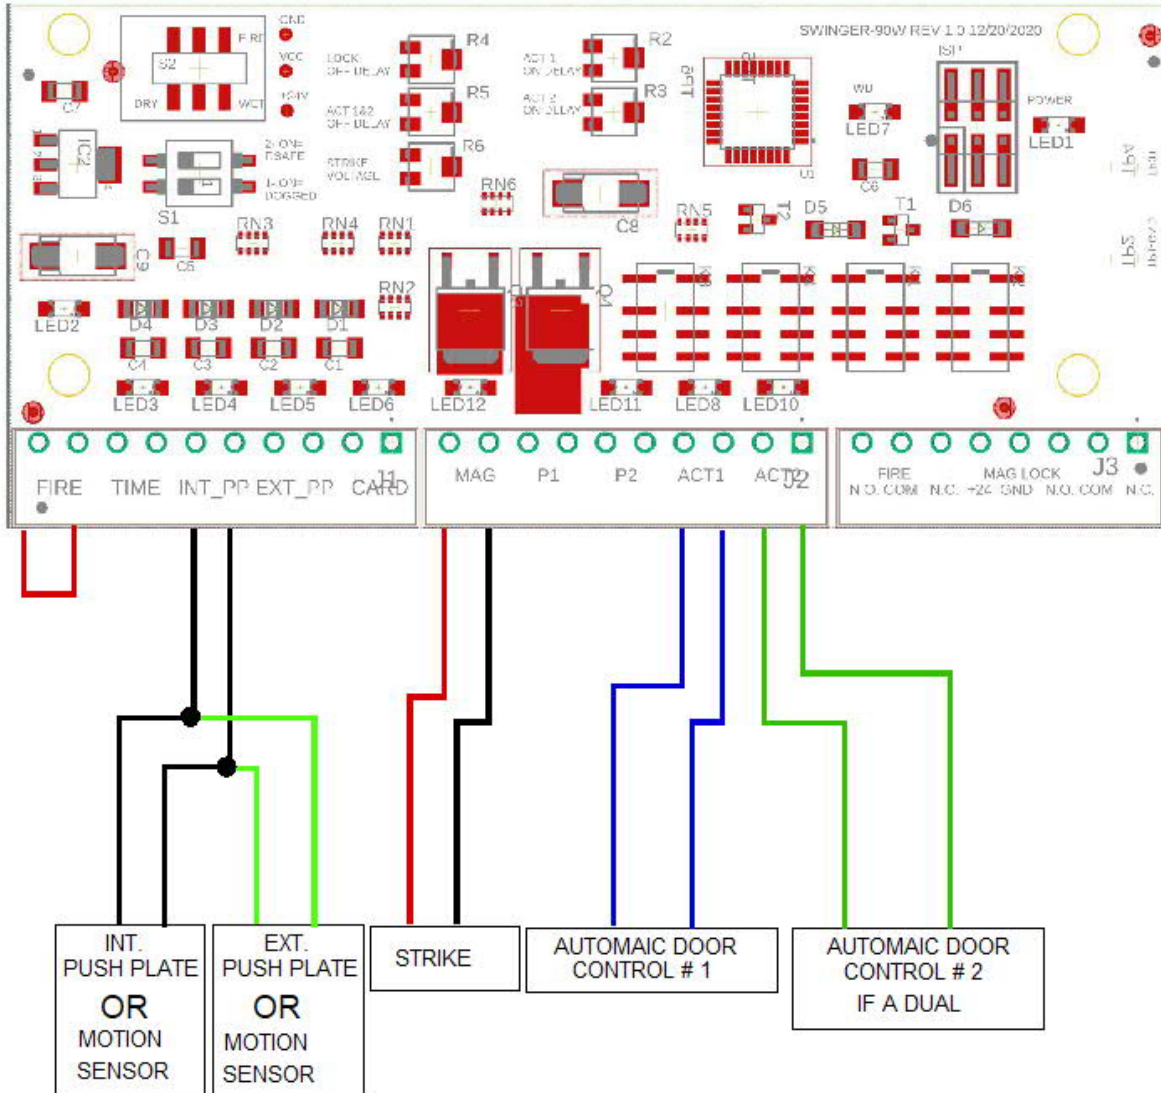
SWINGER-90W REV 1.0 12/20/2020

GND
VCC
+24V
S2
E.RD
DRY
WET
C7
IC2
S1
2: ONE FSAFE
1: ONE DOGGED
LOCK OFF DELAY
ACT 1&2 OFF DELAY
STRIKE VOLTAGE
R4
R5
R6
ACT 1 ON DELAY
ACT 2 ON DELAY
R2
R3
TP3
U1
WD
LED7
C6
ISP
POWER
LED1
D5
T1
T2
D6
RN6
C8
RN5
RN3
RN4
RN1
RN2
C9
C5
LED2
D4
D3
D2
D1
C4
C3
C2
C1
Q1
LED3
LED4
LED5
LED6
LED12
LED11
LED8
LED10

FIRE TIME INT_PP EXT_PP CARD J1
MAG P1 P2 ACT1 ACT2 J2
FIRE N.O. COM N.C. MAG LOCK +24 GND N.O. COM N.C. J3

INT. PUSH PLATE OR MOTION SENSOR
EXT. PUSH PLATE OR MOTION SENSOR
STRIKE
AUTOMAIC DOOR CONTROL # 1
AUTOMAIC DOOR CONTROL # 2 IF A DUAL